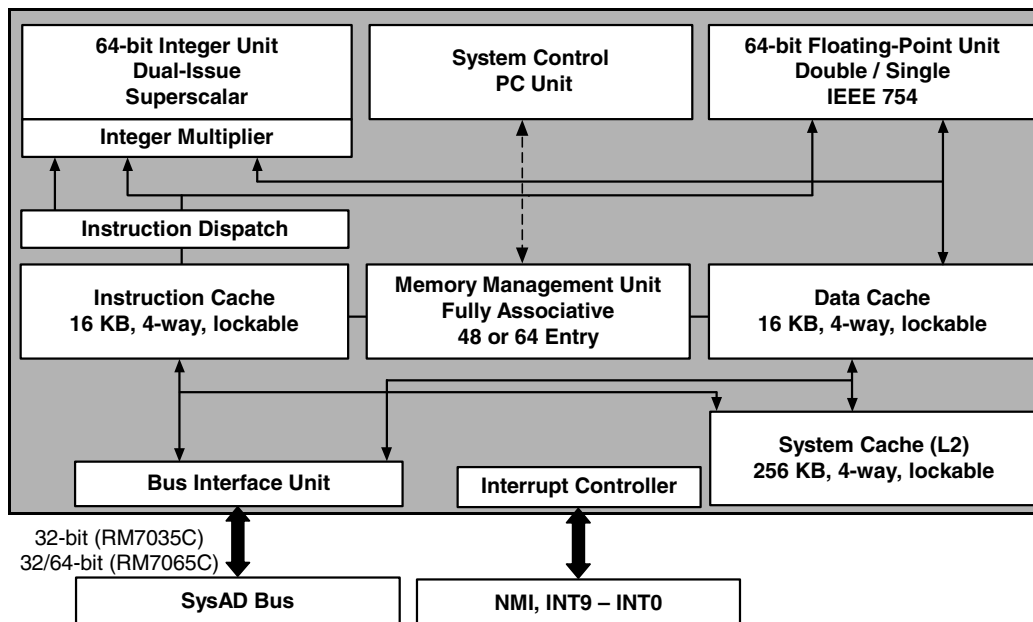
64-bit Integer Unit
Dual-Issue
Superscalar

Integer Multiplier

System Control
PC Unit

64-bit Floating-Point Unit
Double / Single
IEEE 754

Instruction Dispatch

Instruction Cache
16 KB, 4-way, lockable

Memory Management Unit
Fully Associative
48 or 64 Entry

Data Cache
16 KB, 4-way, lockable

System Cache (L2)
256 KB, 4-way, lockable

Bus Interface Unit

Interrupt Controller

32-bit (RM7035C)
32/64-bit (RM7065C)

SysAD Bus

NMI, INT9 – INT0